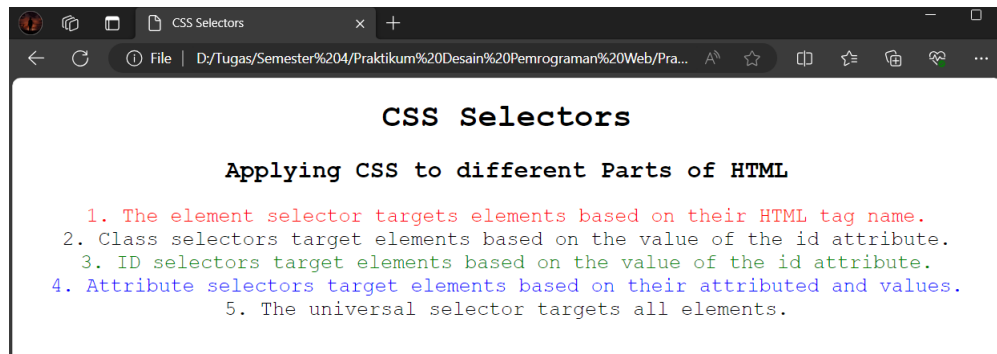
CSS Selectors

File | D:/Tugas/Semester%204/Praktikum%20Desain%20Pemrograman%20Web/Pra...

CSS Selectors

Applying CSS to different Parts of HTML

1. The element selector targets elements based on their HTML tag name.
2. Class selectors target elements based on the value of the id attribute.
3. ID selectors target elements based on the value of the id attribute.
4. Attribute selectors target elements based on their attributed and values.
5. The universal selector targets all elements.